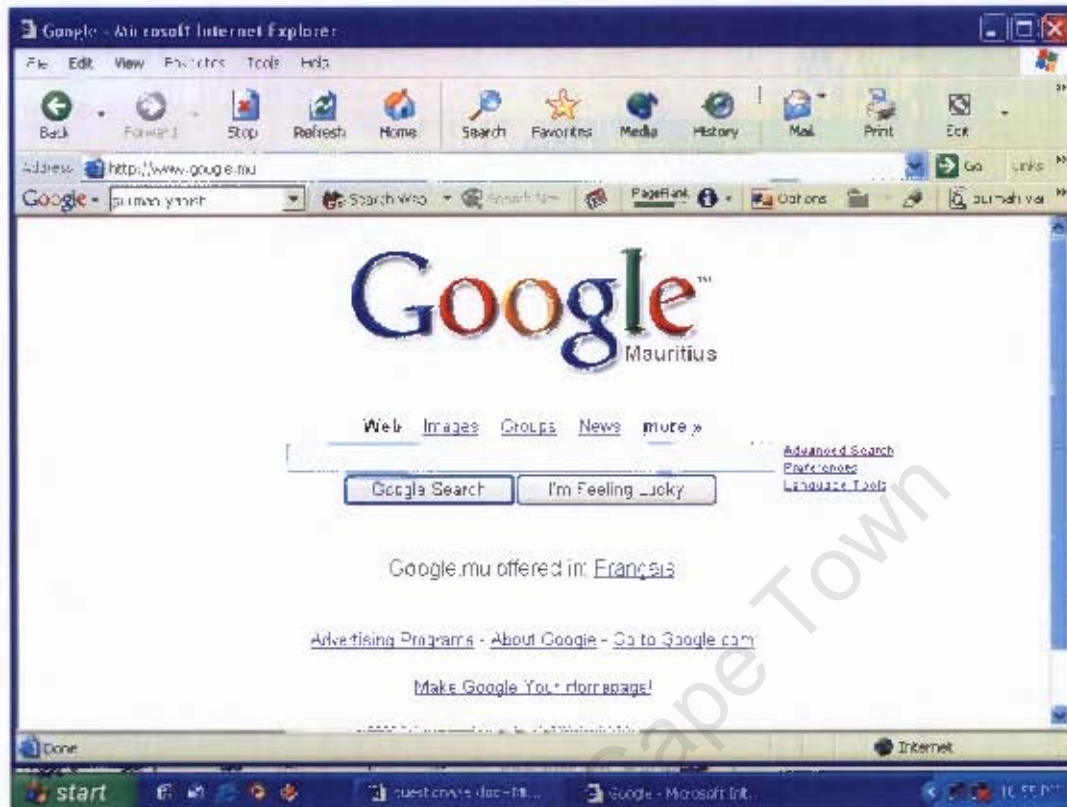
Google - Microsoft Internet Explorer

File Edit View Favorites Tools Help

Back Forward Stop Refresh Home Search Favorites Media History Mail Print Edit

Address http://www.google.mu Go Links

Google - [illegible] Search Web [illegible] PageRank Options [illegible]

Google

Mauritius

Web Images Groups News more »

Advanced Search
Preferences
Language Tools

Google Search I'm Feeling Lucky

Google.mu offered in: Français

Advertising Programs - About Google - Go to Google.com

Make Google Your Homepage!

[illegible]

Done Internet

start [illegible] Google - Microsoft Int...

Cape Town